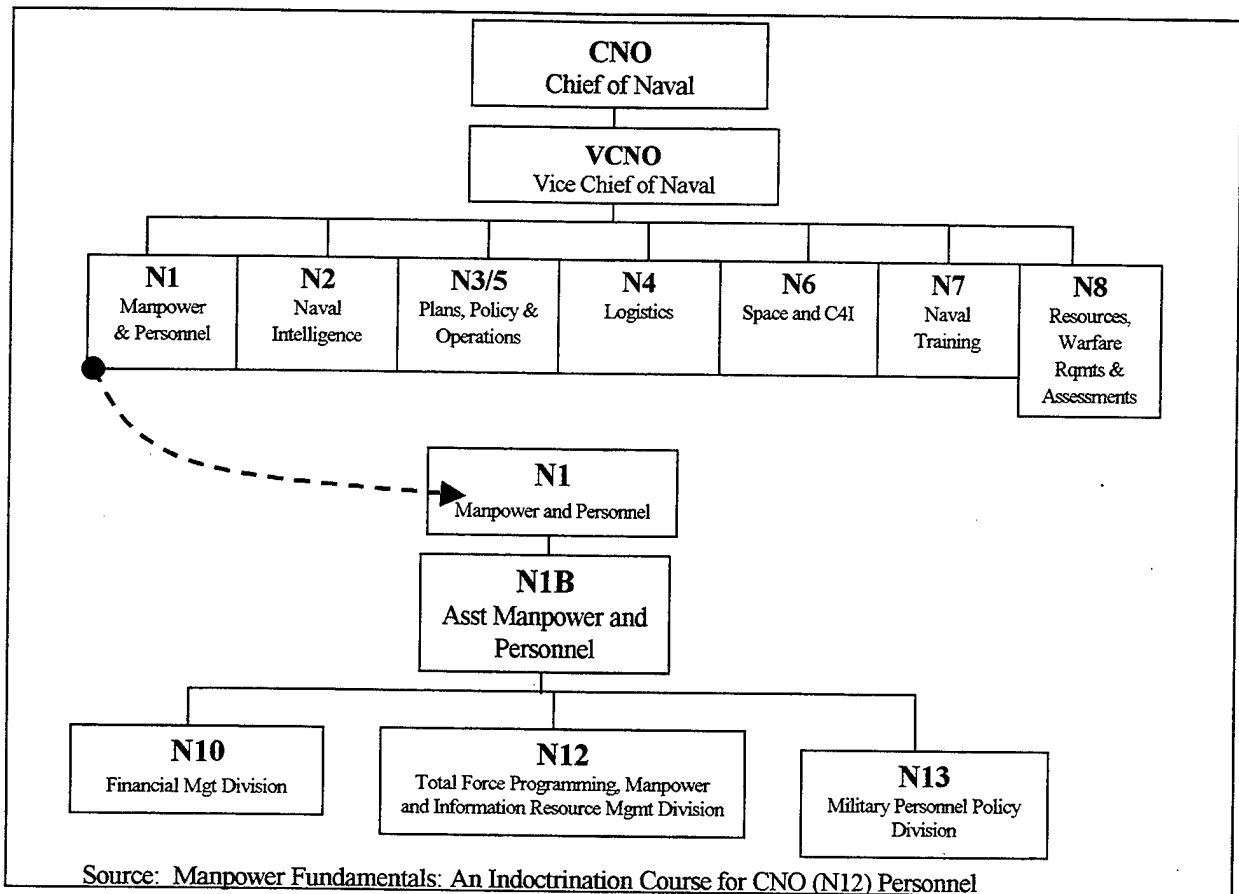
CNO
Chief of Naval

VCNO
Vice Chief of Naval

N1
Manpower & Personnel

N2
Naval Intelligence

N3/5
Plans, Policy & Operations

N4
Logistics

N6
Space and C4I

N7
Naval Training

N8
Resources, Warfare Rqmts & Assessments

N1
Manpower and Personnel

N1B
Asst Manpower and Personnel

N10
Financial Mgt Division

N12
Total Force Programming, Manpower and Information Resource Mgmt Division

N13
Military Personnel Policy Division

Source: Manpower Fundamentals: An Indoctrination Course for CNO (N12) Personnel